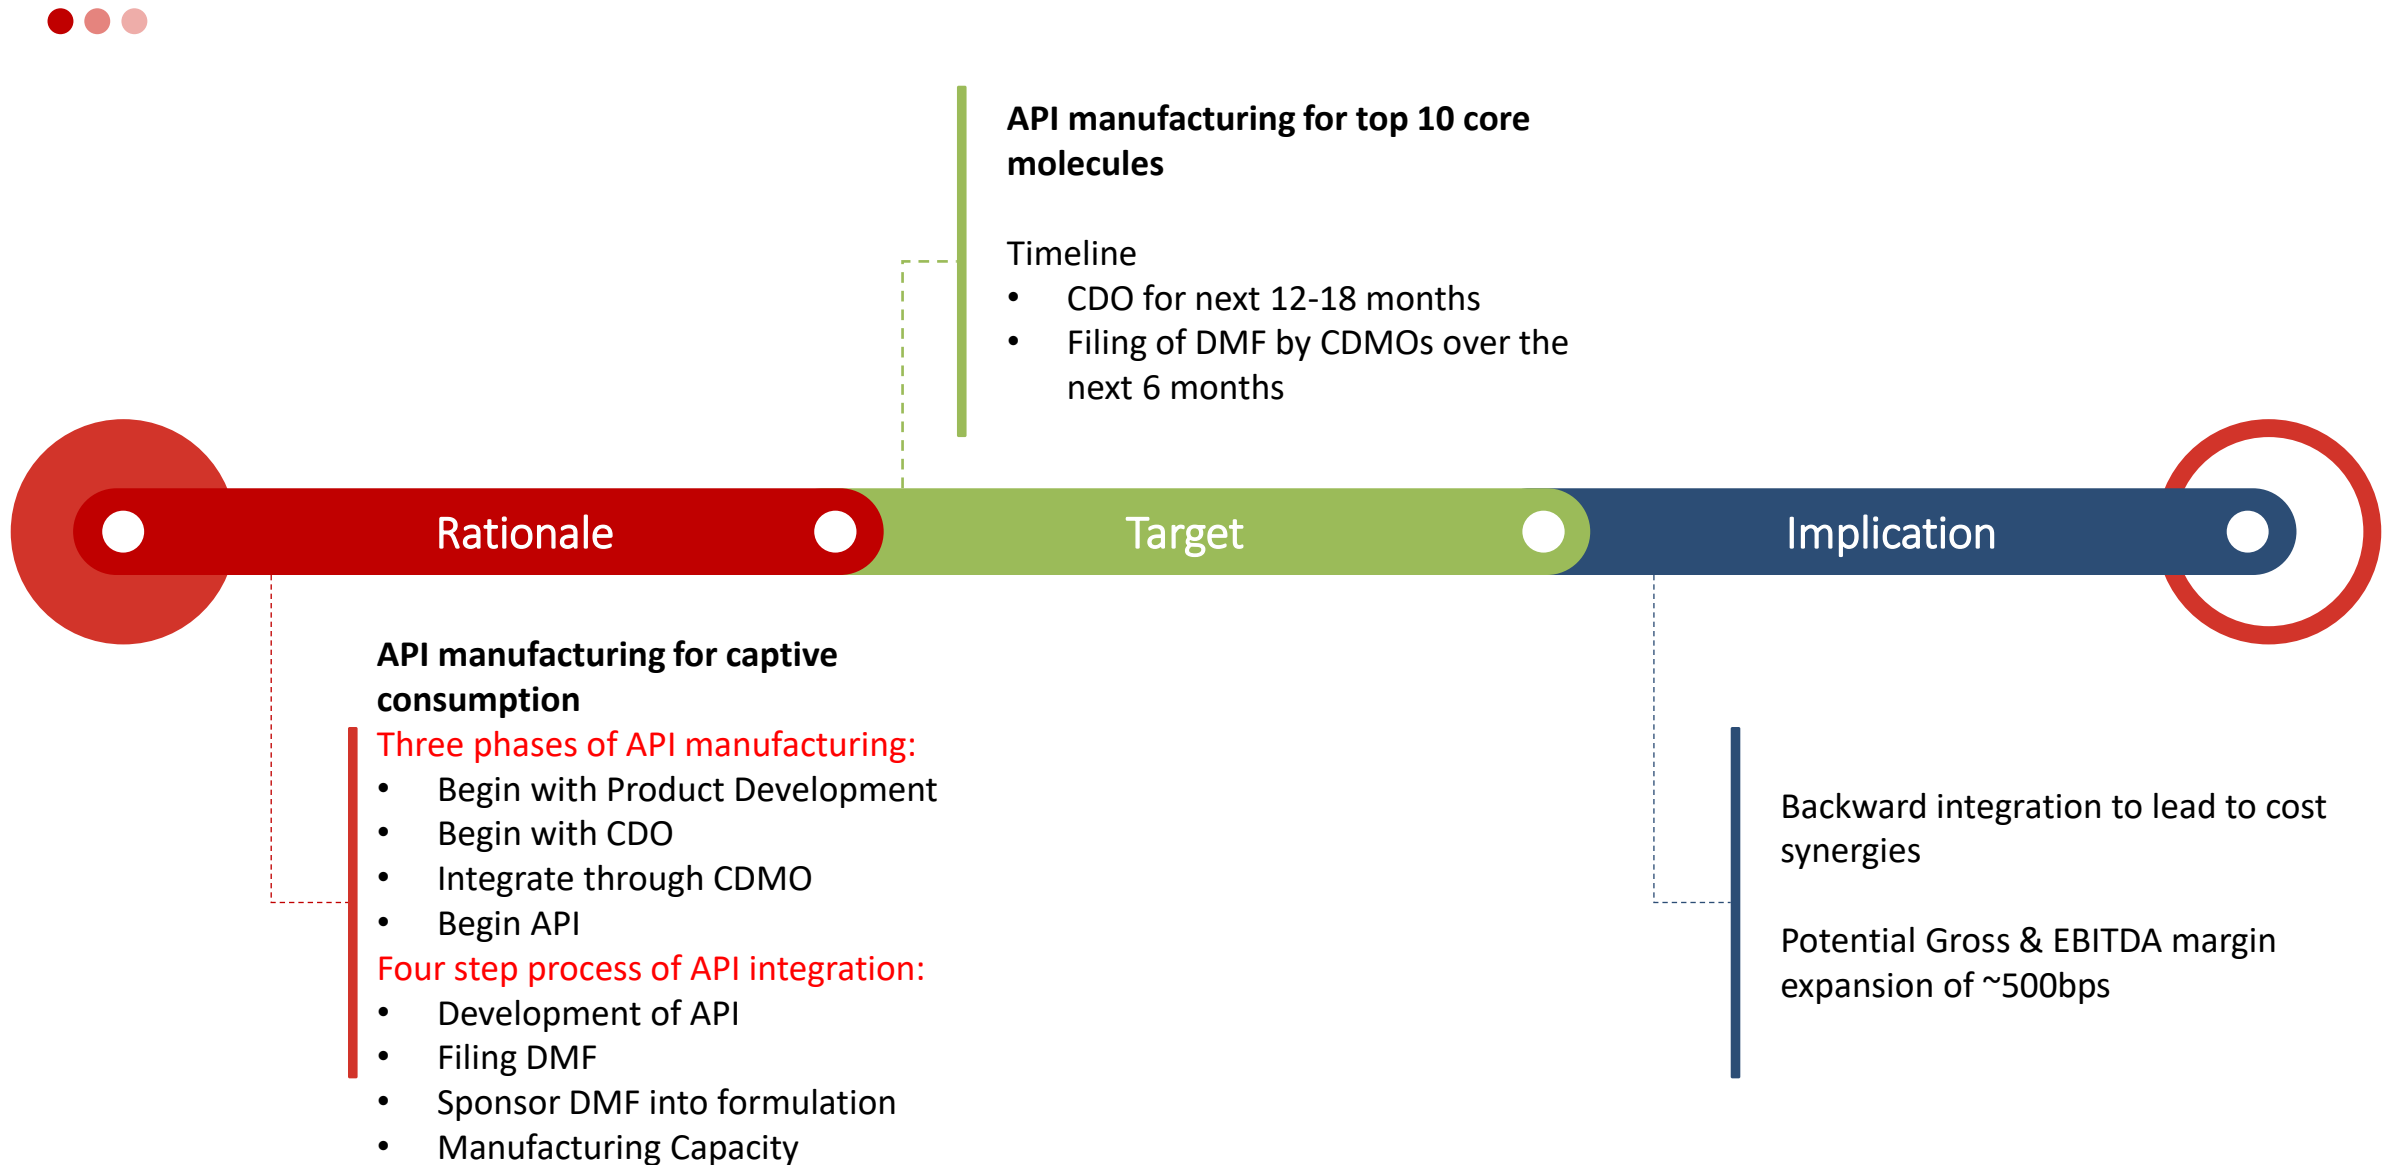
API manufacturing for top 10 core molecules

Timeline
• CDO for next 12-18 months
• Filing of DMF by CDMOs over the next 6 months

Rationale

Target

Implication

API manufacturing for captive consumption

Three phases of API manufacturing:
• Begin with Product Development
• Begin with CDO
• Integrate through CDMO
• Begin API

Four step process of API integration:
• Development of API
• Filing DMF
• Sponsor DMF into formulation
• Manufacturing Capacity

Backward integration to lead to cost synergies

Potential Gross & EBITDA margin expansion of ~500bps